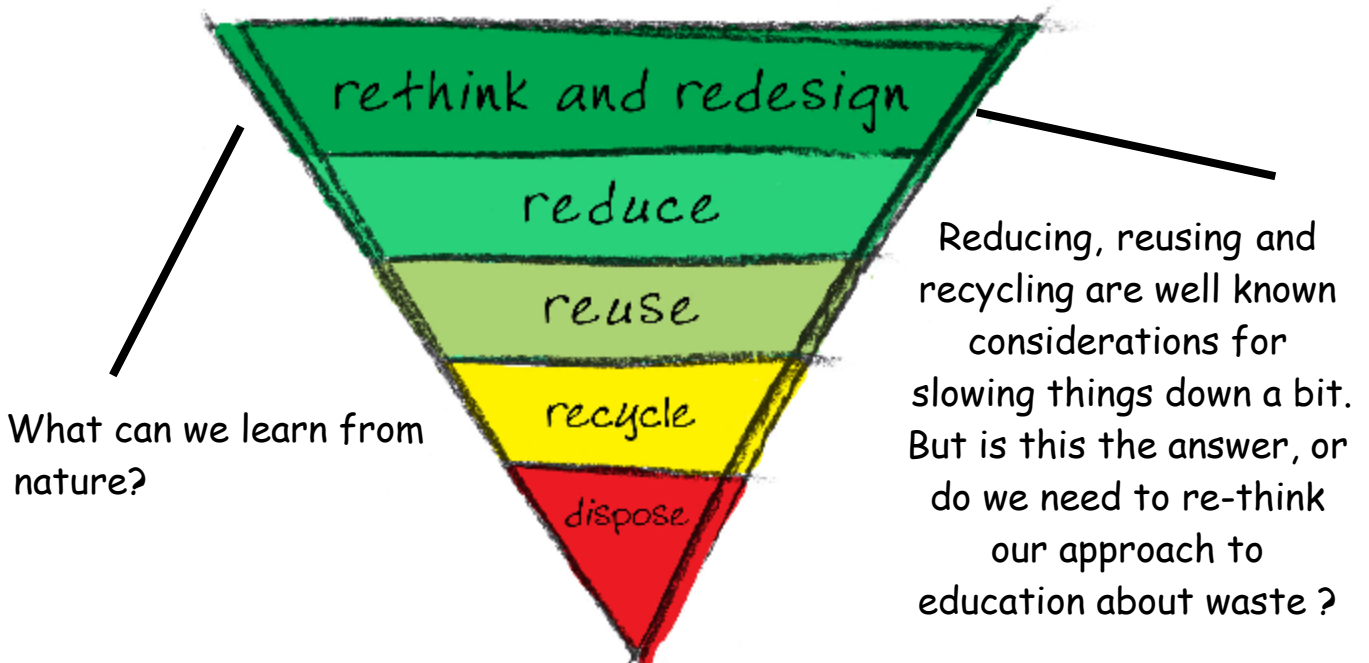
rethink and redesign

reduce

reuse

recycle

dispose

What can we learn from nature?

Reducing, reusing and recycling are well known considerations for slowing things down a bit. But is this the answer, or do we need to re-think our approach to education about waste ?